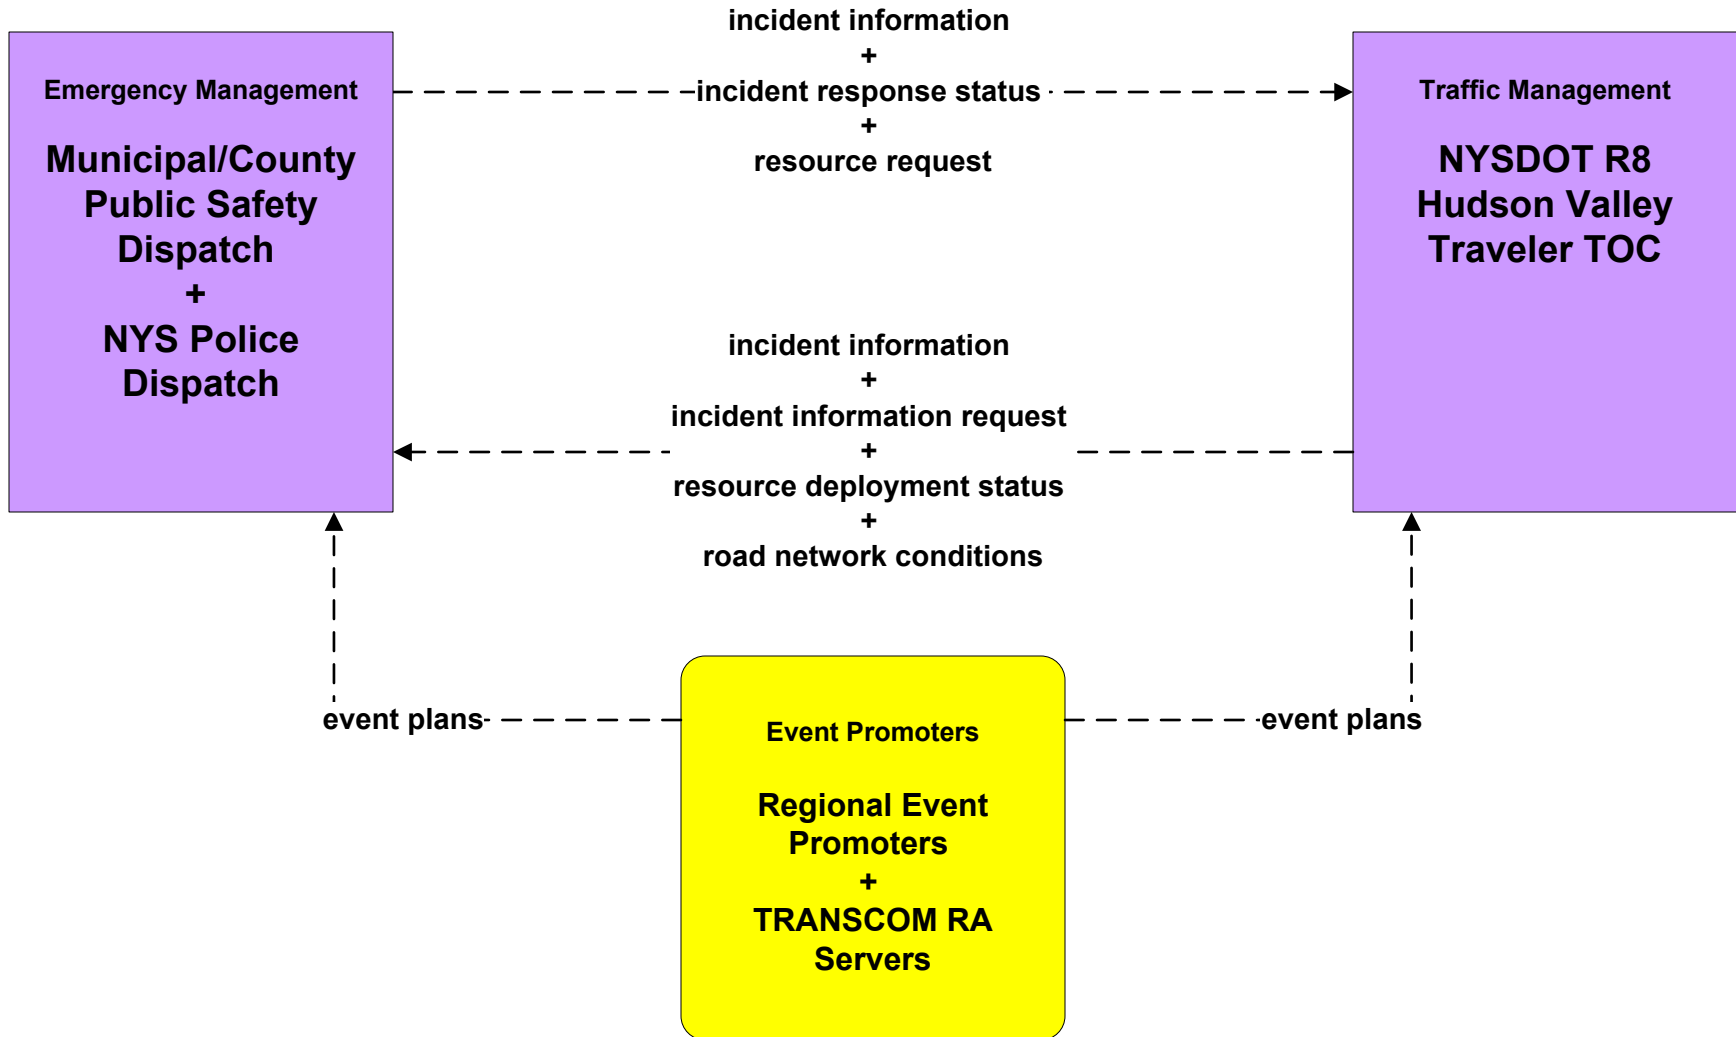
Emergency Management

Municipal/County Public Safety Dispatch
+
NYS Police Dispatch

incident information
+
incident response status
+
resource request

Traffic Management

NYSDOT R8 Hudson Valley Traveler TOC

incident information
+
incident information request
+
resource deployment status
+
road network conditions

event plans

event plans

Event Promoters

Regional Event Promoters
+
TRANSCOM RA Servers